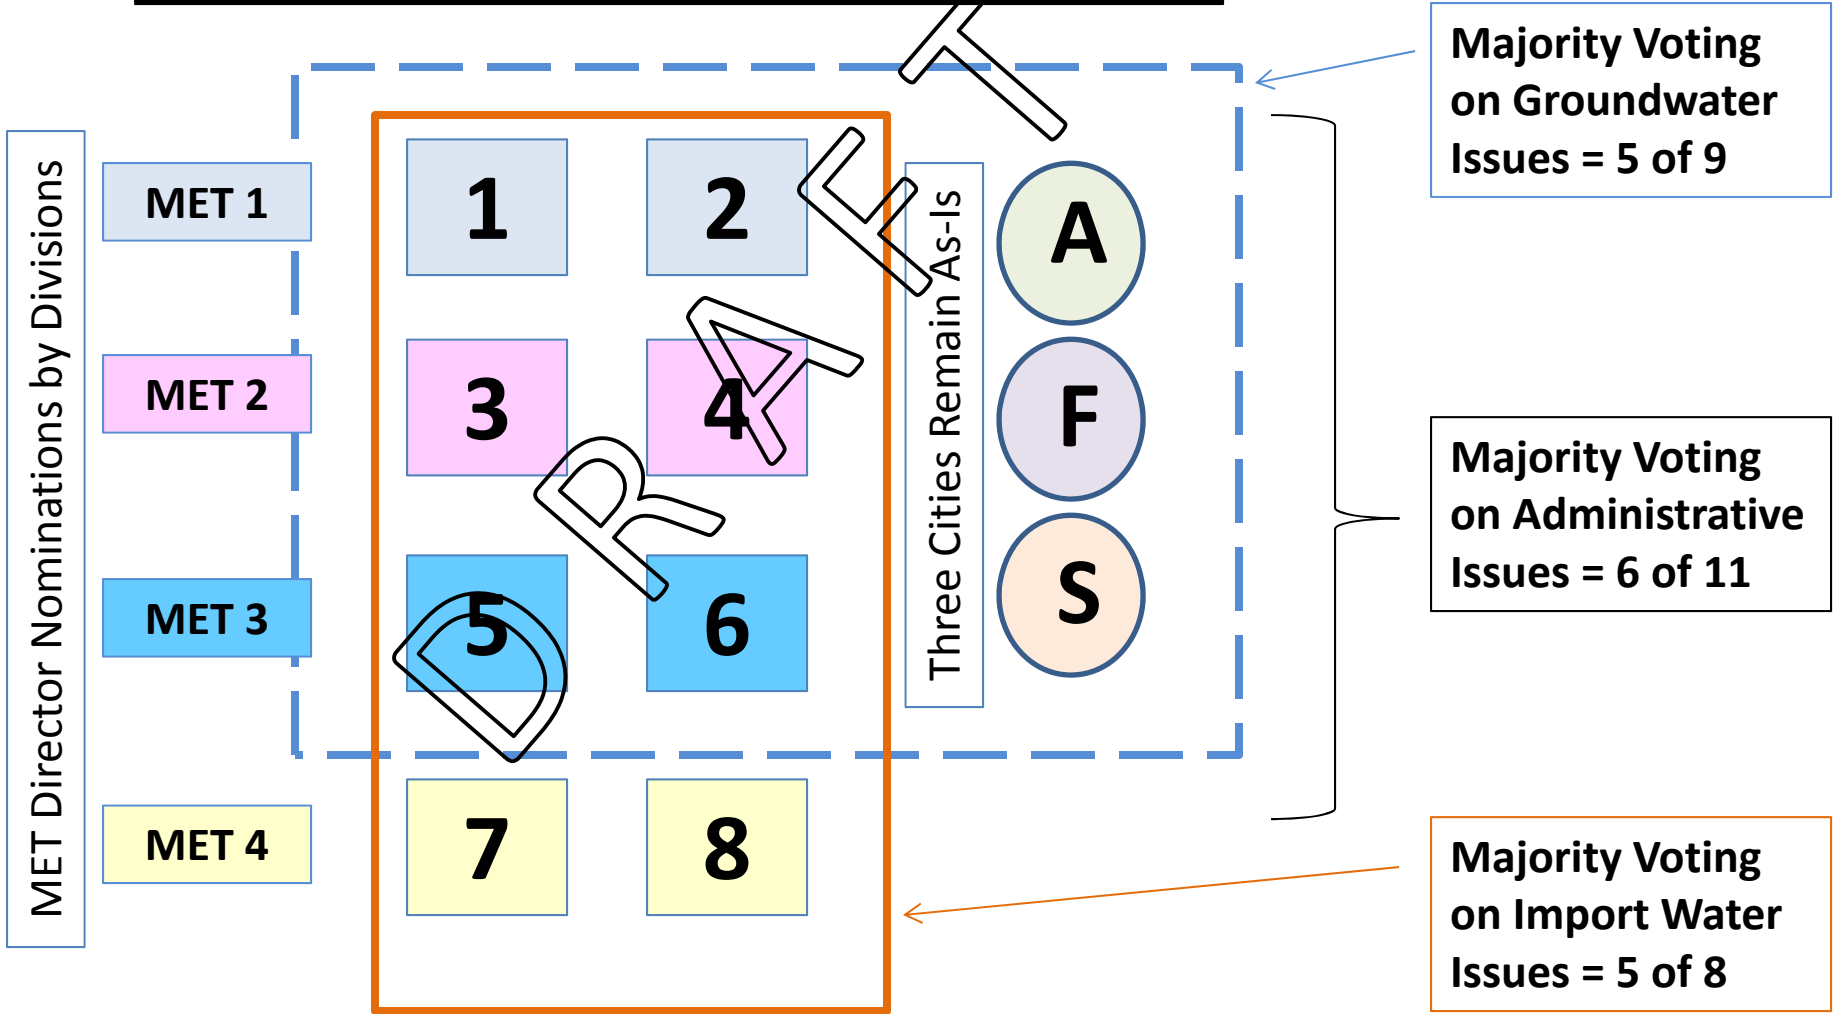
MET Director Nominations by Divisions

MET 1

MET 2

MET 3

MET 4

1

2

3

4

5

6

7

8

Three Cities Remain As-Is

A

F

S

DRAFT

Majority Voting on Groundwater Issues = 5 of 9

Majority Voting on Administrative Issues = 6 of 11

Majority Voting on Import Water Issues = 5 of 8